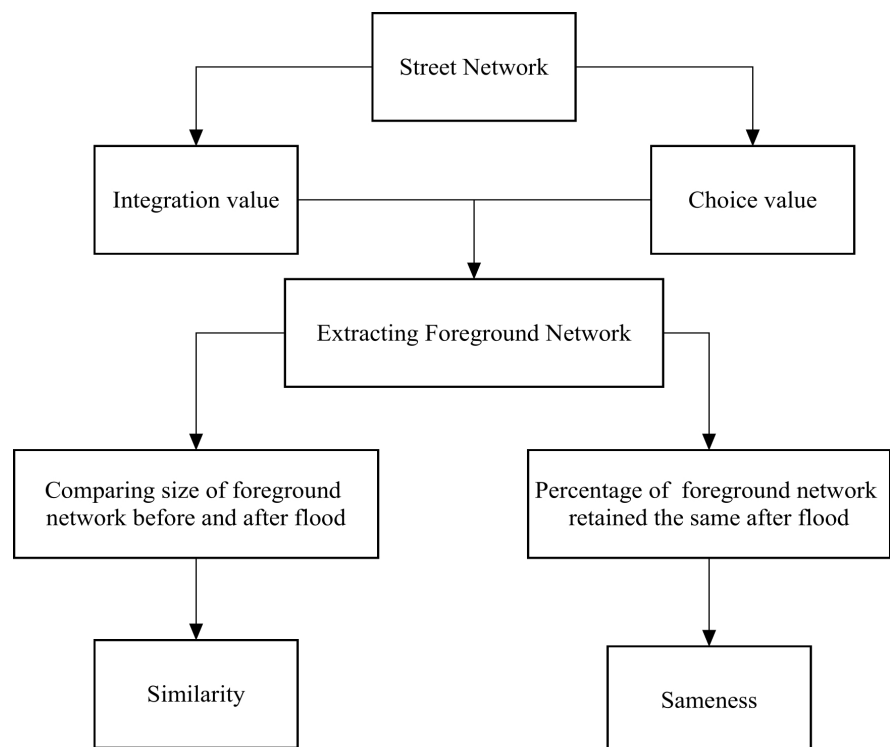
Street Network

Integration value

Choice value

Extracting Foreground Network

Comparing size of foreground network before and after flood

Percentage of foreground network retained the same after flood

Similarity

Sameness